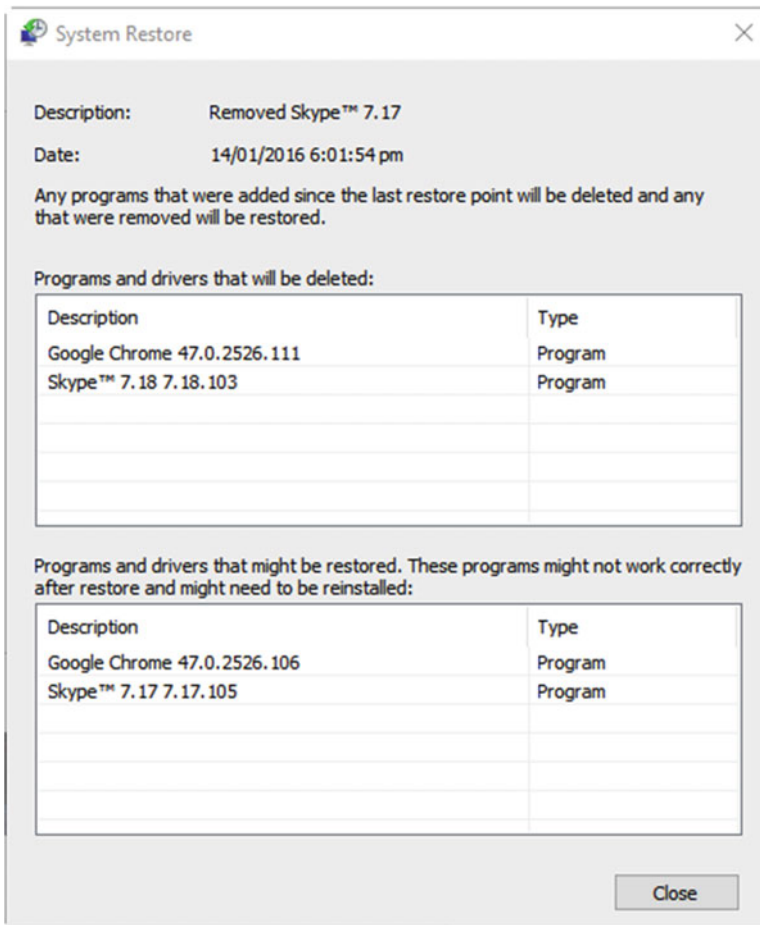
System Restore

Description: Removed Skype™ 7.17

Date: 14/01/2016 6:01:54 pm

Any programs that were added since the last restore point will be deleted and any that were removed will be restored.

Programs and drivers that will be deleted:

| Description | Type |
|---|---|
| Google Chrome 47.0.2526.111 | Program |
| Skype™ 7.18 7.18.103 | Program |

Programs and drivers that might be restored. These programs might not work correctly after restore and might need to be reinstalled:

| Description | Type |
|---|---|
| Google Chrome 47.0.2526.106 | Program |
| Skype™ 7.17 7.17.105 | Program |

Close